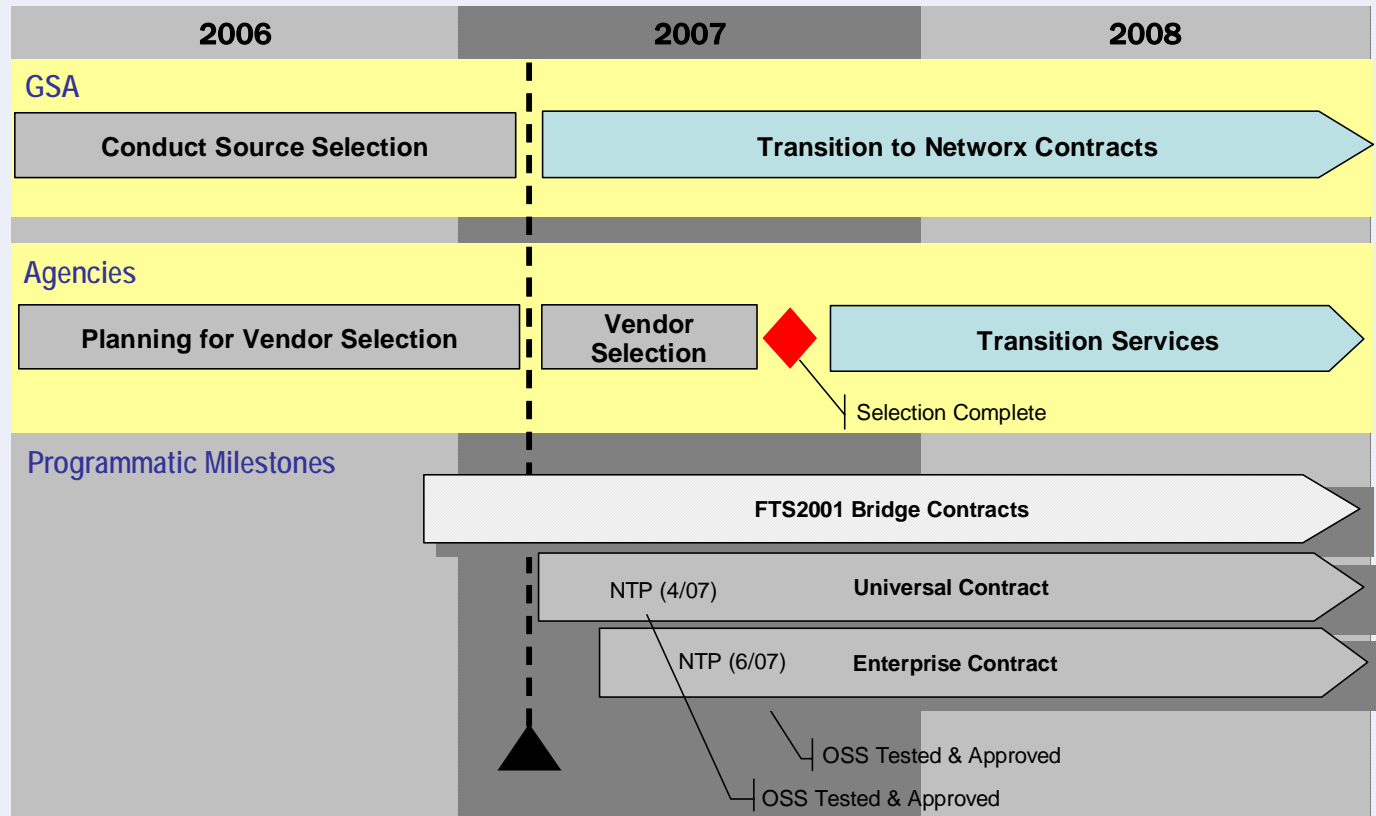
2006
2007
2008

GSA

Conduct Source Selection

Transition to Networx Contracts

Agencies

Planning for Vendor Selection

Vendor Selection

Transition Services

Selection Complete

Programmatic Milestones

FTS2001 Bridge Contracts

NTP (4/07)

Universal Contract

NTP (6/07)

Enterprise Contract

OSS Tested & Approved

OSS Tested & Approved